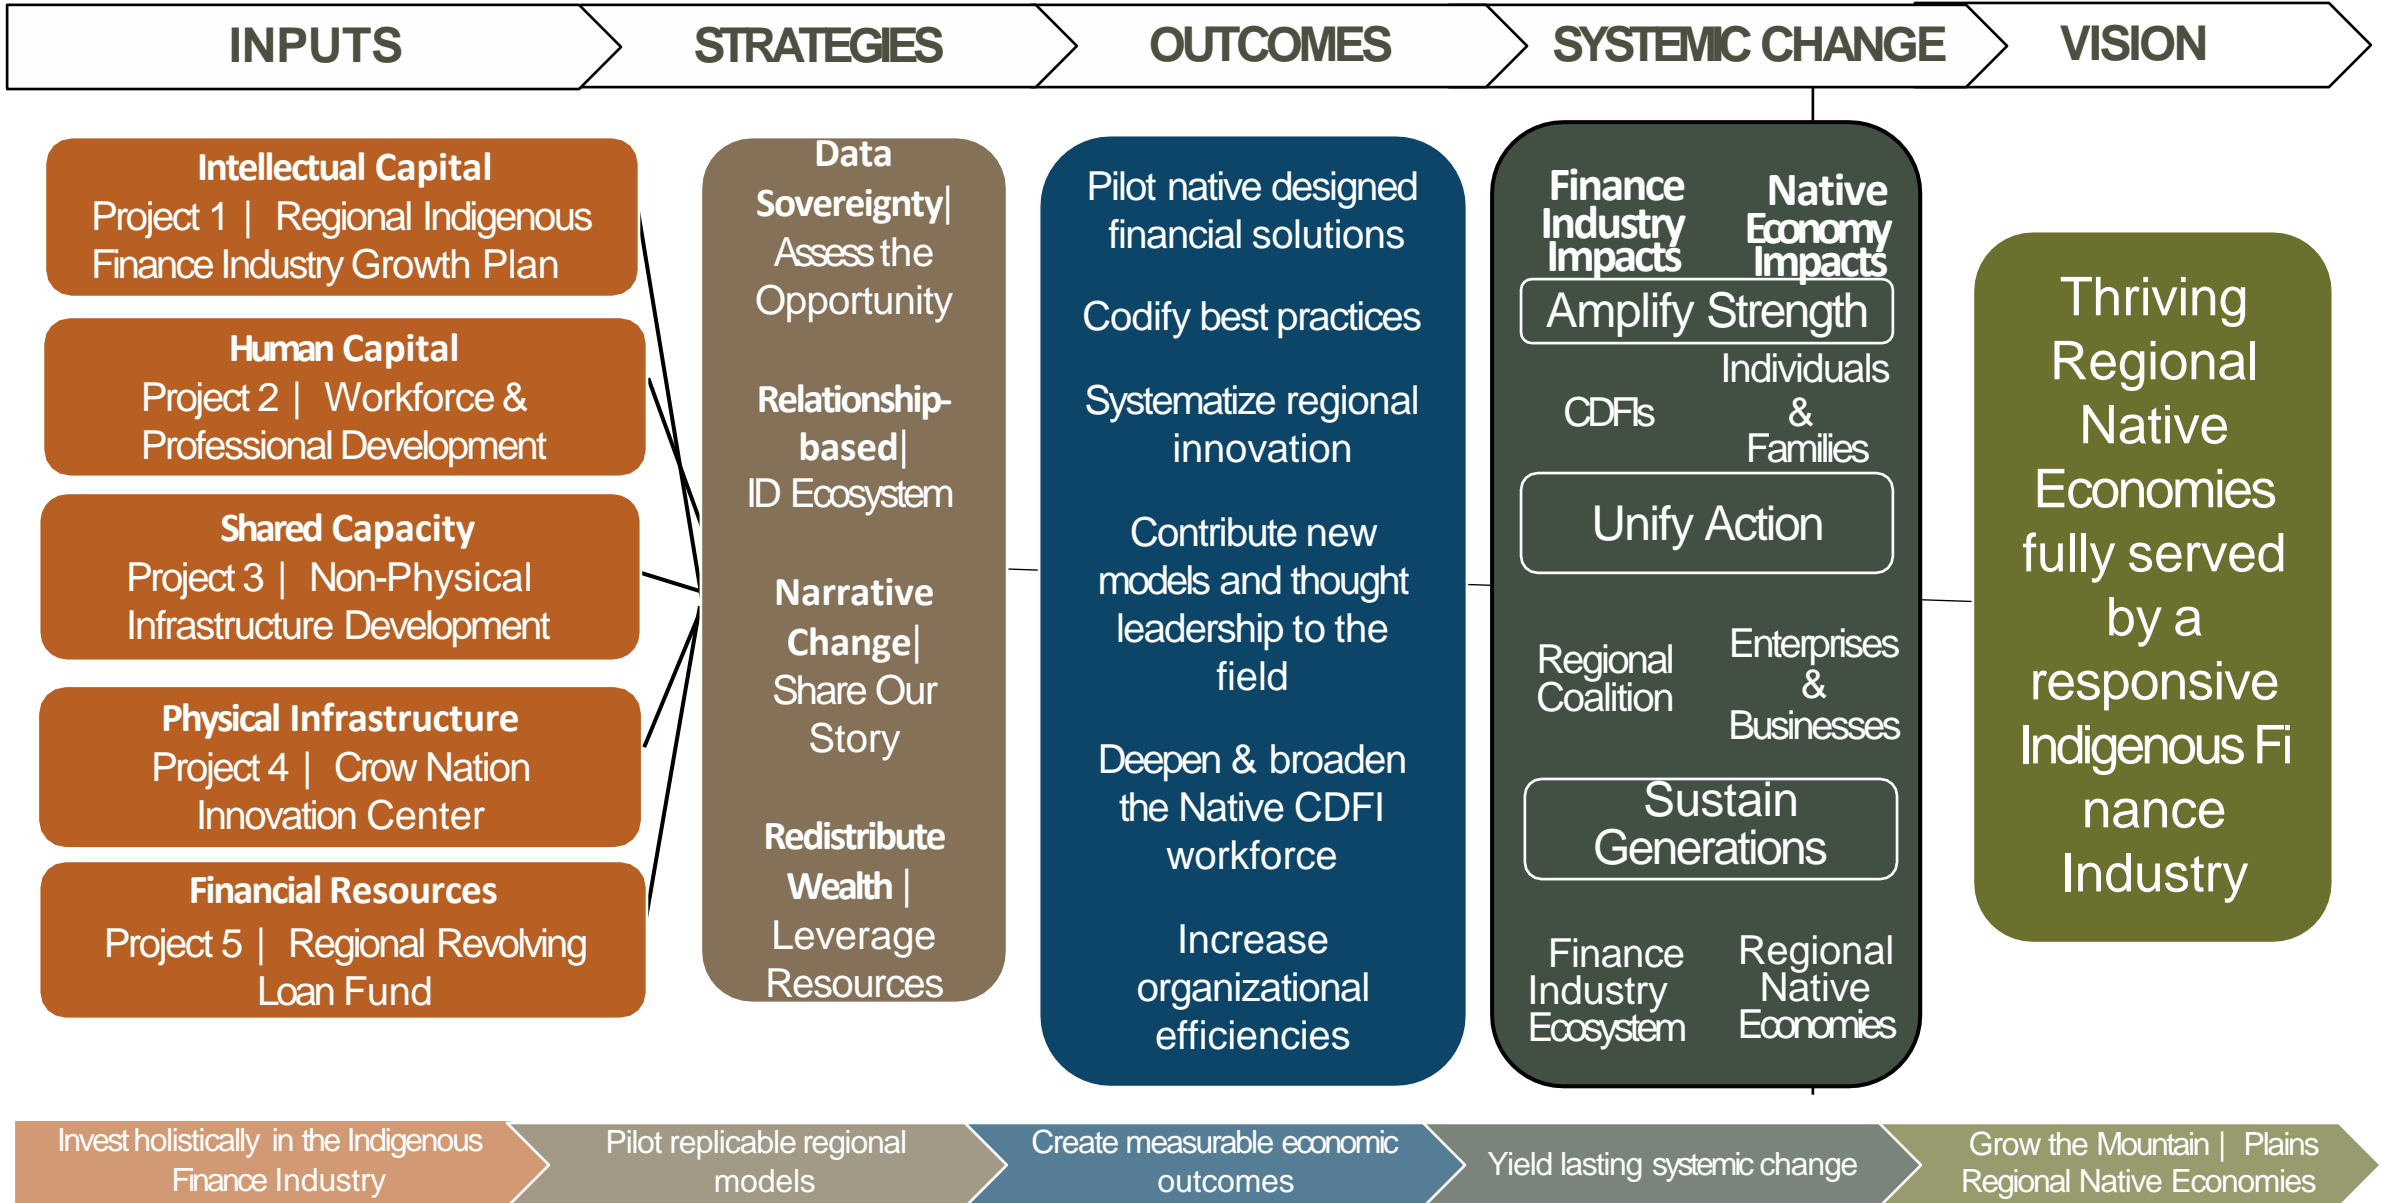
INPUTS | STRATEGIES | OUTCOMES | SYSTEMIC CHANGE | VISION

**Intellectual Capital**
Project 1 | Regional Indigenous Finance Industry Growth Plan

**Human Capital**
Project 2 | Workforce & Professional Development

**Shared Capacity**
Project 3 | Non-Physical Infrastructure Development

**Physical Infrastructure**
Project 4 | Crow Nation Innovation Center

**Financial Resources**
Project 5 | Regional Revolving Loan Fund

**Data Sovereignty**| Assess the Opportunity

**Relationship-based**| ID Ecosystem

**Narrative Change**| Share Our Story

**Redistribute Wealth** | Leverage Resources

Pilot native designed financial solutions

Codify best practices

Systematize regional innovation

Contribute new models and thought leadership to the field

Deepen & broaden the Native CDFI workforce

Increase organizational efficiencies

**Finance Industry Impacts**

**Native Economy Impacts**

Amplify Strength

CDFIs

Individuals & Families

Unify Action

Regional Coalition

Enterprises & Businesses

Sustain Generations

Finance Industry Ecosystem

Regional Native Economies

Thriving Regional Native Economies fully served by a responsive Indigenous Finance Industry

Invest holistically in the Indigenous Finance Industry | Pilot replicable regional models | Create measurable economic outcomes | Yield lasting systemic change | Grow the Mountain | Plains Regional Native Economies